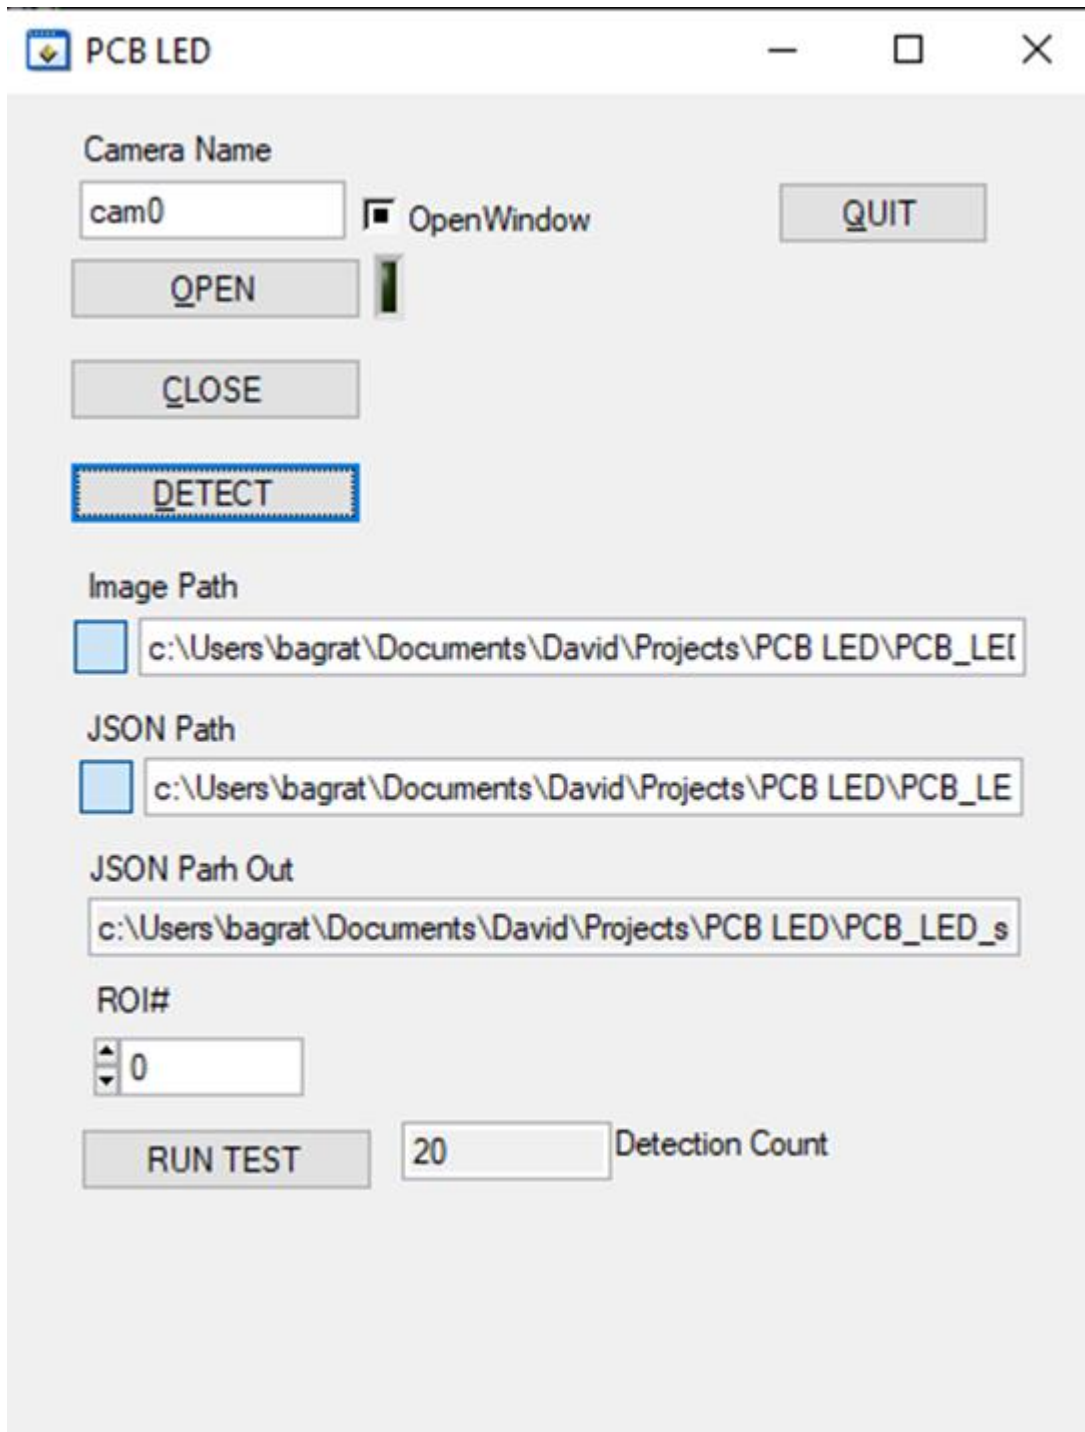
PCB LED

Camera Name

cam0

OpenWindow

QUIT

OPEN

CLOSE

DETECT

Image Path

c:\Users\bagrat\Documents\David\Projects\PCB LED\PCB_LE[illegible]

JSON Path

c:\Users\bagrat\Documents\David\Projects\PCB LED\PCB_LE

JSON Parh Out

c:\Users\bagrat\Documents\David\Projects\PCB LED\PCB_LED_s

ROI#

0

RUN TEST

20

Detection Count